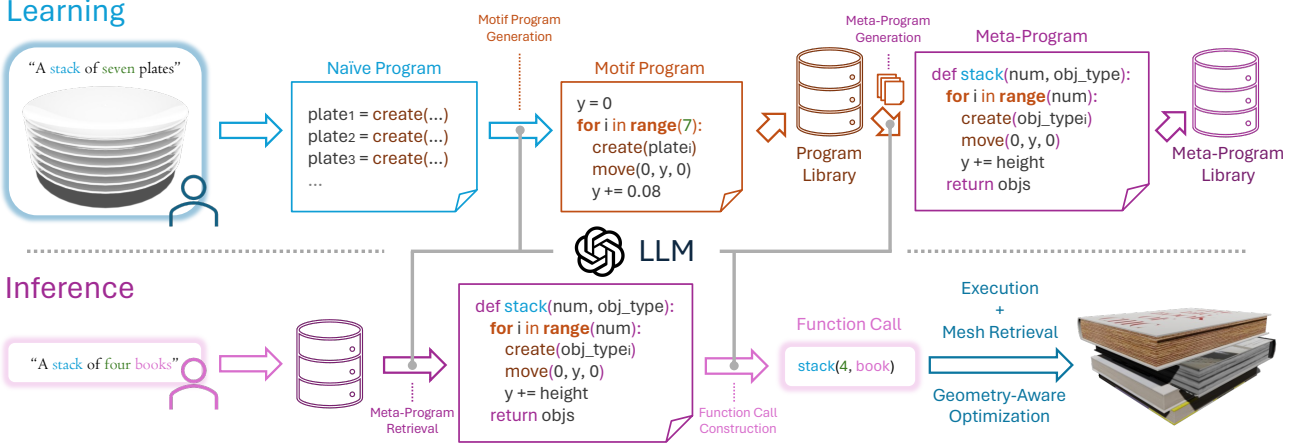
Learning

"A stack of seven plates"

Naïve Program

plate$_1$ = create(...)
plate$_2$ = create(...)
plate$_3$ = create(...)
...

Motif Program Generation

Motif Program

y = 0
for i in range(7):
create(plate$_i$)
move(0, y, 0)
y += 0.08

Program Library

Meta-Program Generation

Meta-Program

def stack(num, obj_type):
for i in range(num):
create(obj_type$_i$)
move(0, y, 0)
y += height
return objs

Meta-Program Library

LLM

Inference

"A stack of four books"

Meta-Program Retrieval

def stack(num, obj_type):
for i in range(num):
create(obj_type$_i$)
move(0, y, 0)
y += height
return objs

Function Call Construction

Function Call

stack(4, book)

Execution
+
Mesh Retrieval

Geometry-Aware Optimization